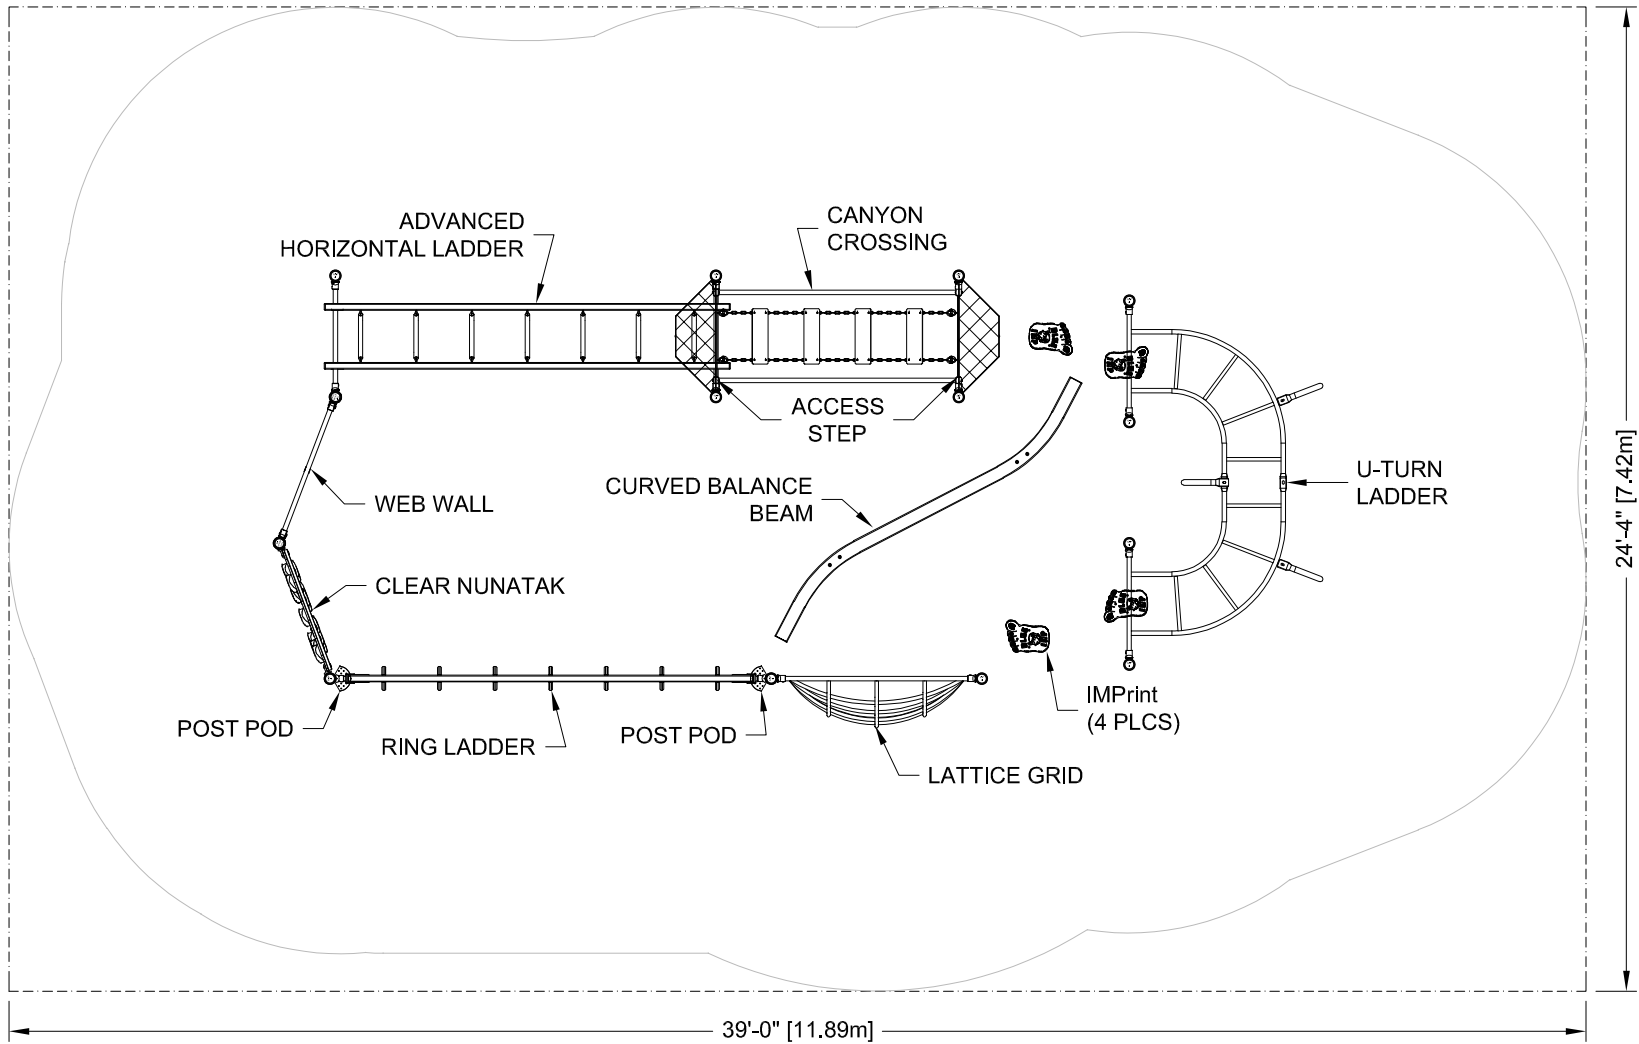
ADVANCED HORIZONTAL LADDER

CANYON CROSSING

ACCESS STEP

WEB WALL

CURVED BALANCE BEAM

U-TURN LADDER

CLEAR NUNATAK

POST POD

RING LADDER

POST POD

IMPrint (4 PLCS)

LATTICE GRID

24'-4" [7.42m]

39'-0" [11.89m]